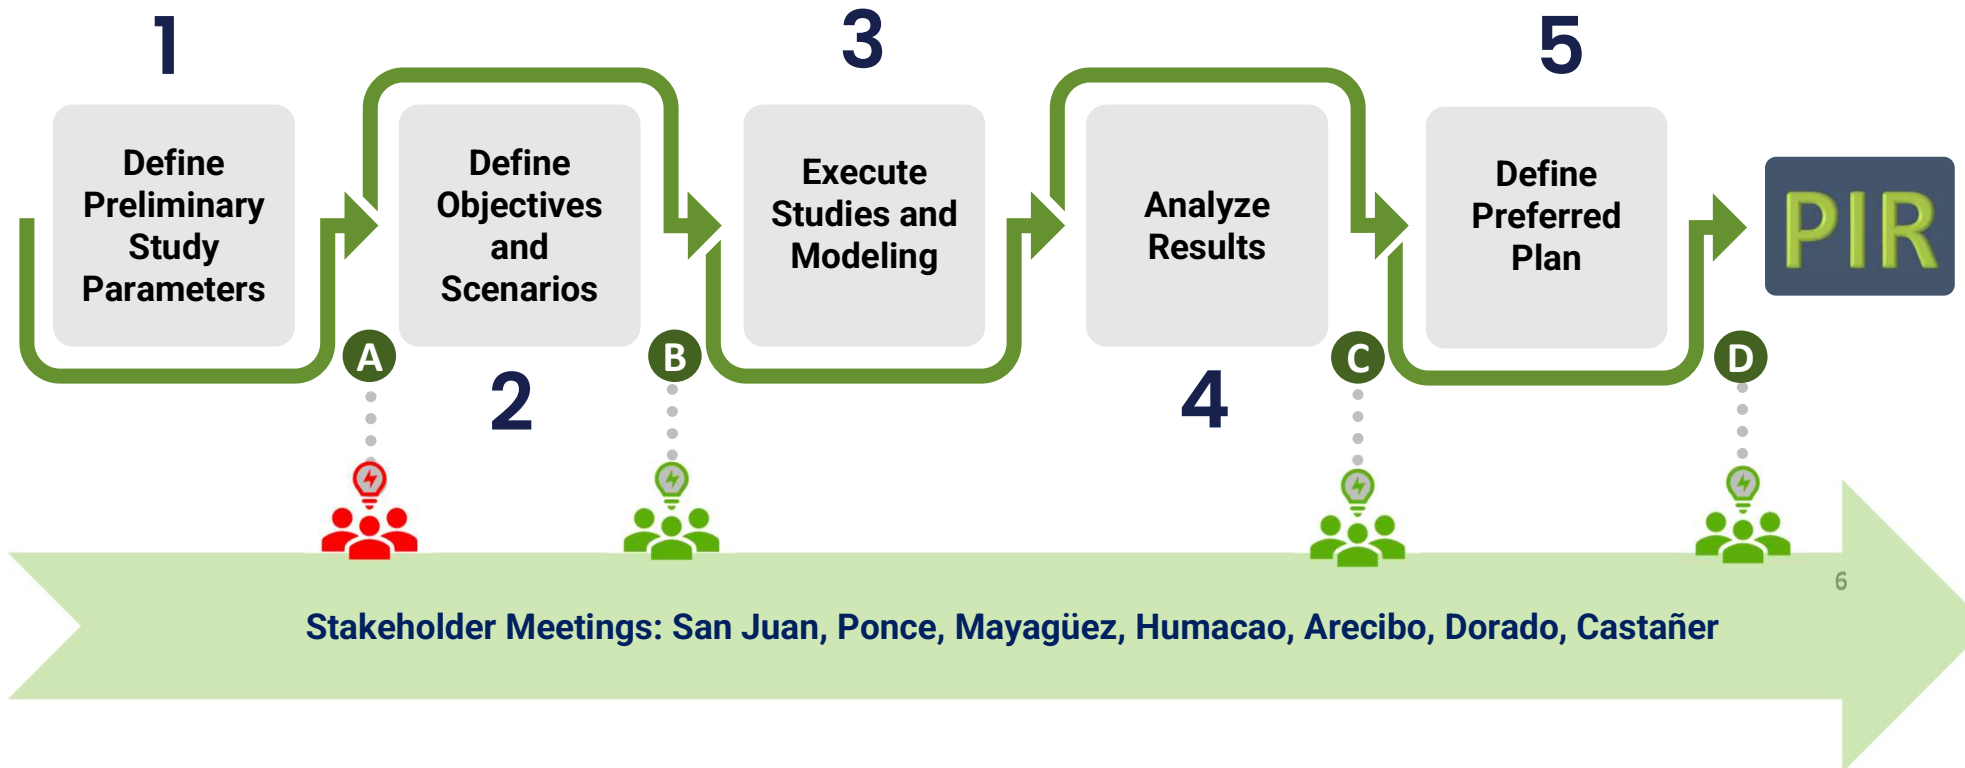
1

Define Preliminary Study Parameters

Define Objectives and Scenarios

2

3

Execute Studies and Modeling

Analyze Results

4

5

Define Preferred Plan

PIR

A

B

C

D

6

Stakeholder Meetings: San Juan, Ponce, Mayagüez, Humacao, Arecibo, Dorado, Castañer